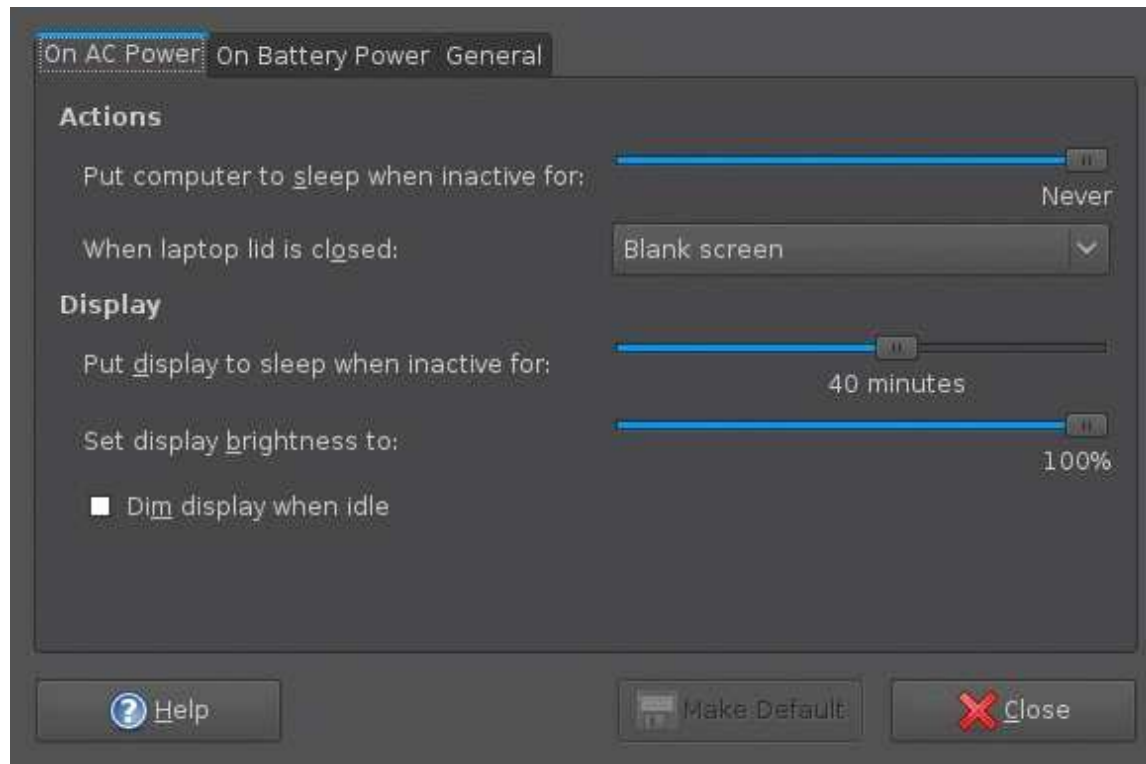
On AC Power On Battery Power General

Actions

Put computer to sleep when inactive for:

Never

When laptop lid is closed:

Blank screen

Display

Put display to sleep when inactive for:

40 minutes

Set display brightness to:

100%

Dim display when idle

Help

Make Default

Close